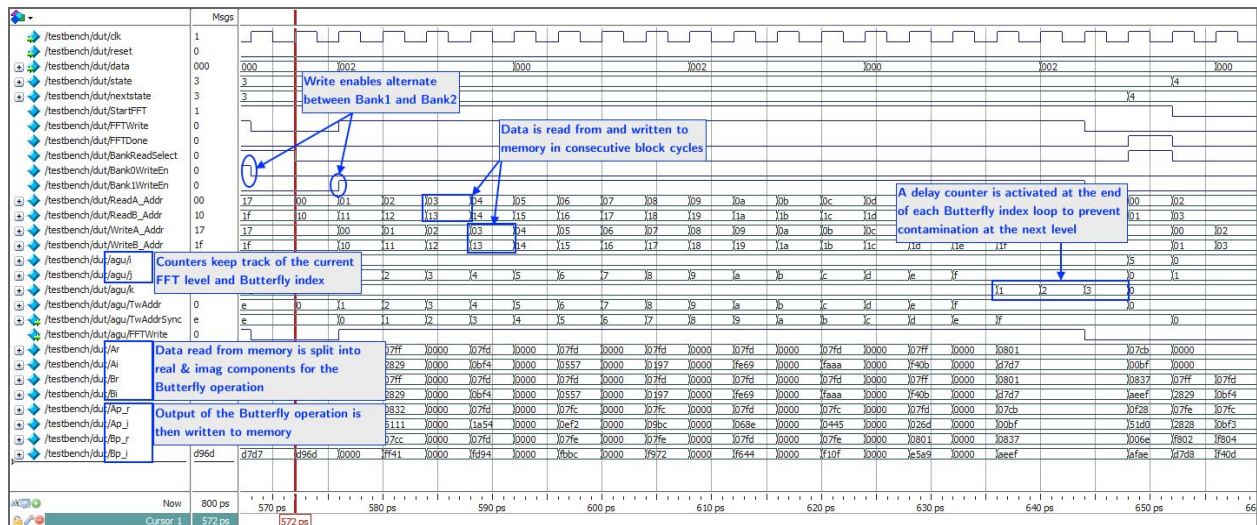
Msgs

/testbench/dut/clk 1
/testbench/dut/reset 0
/testbench/dut/data 000
/testbench/dut/state 3
/testbench/dut/nextstate 3
/testbench/dut/StartFFT 1
/testbench/dut/FFTWrite 0
/testbench/dut/FFTDone 0
/testbench/dut/BankReadSelect 0
/testbench/dut/Bank0WriteEn 0
/testbench/dut/Bank1WriteEn 0
/testbench/dut/ReadA_Addr 00
/testbench/dut/ReadB_Addr 10
/testbench/dut/WriteA_Addr 17
/testbench/dut/WriteB_Addr 1f
/testbench/dut/agu/i
/testbench/dut/agu/j
/testbench/dut/agu/k
/testbench/dut/agu/TwAddr 0
/testbench/dut/agu/TwAddrSync e
/testbench/dut/agu/FFTWrite 0
/testbench/dut/Ar
/testbench/dut/Ai
/testbench/dut/Br
/testbench/dut/Bi
/testbench/dut/Ap_r
/testbench/dut/Ap_i
/testbench/dut/Bp_r
/testbench/dut/Bp_i d96d

Write enables alternate between Bank1 and Bank2

Data is read from and written to memory in consecutive block cycles

A delay counter is activated at the end of each Butterfly index loop to prevent contamination at the next level

Counters keep track of the current FFT level and Butterfly index

Data read from memory is split into real & imag components for the Butterfly operation

Output of the Butterfly operation is then written to memory

000 002 000 002 000 002 000
3 4
3 4
17 00 01 02 03 04 05 06 07 08 09 0a 0b 0c 0d 00 02
1f 10 11 12 13 14 15 16 17 18 19 1a 1b 1c 1d 01 03
17 00 01 02 03 04 05 06 07 08 09 0a 0b 0c 00 02
1f 10 11 12 13 14 15 16 17 18 19 1a 1b 1c 1d 1e 1f 01 03
5 0
2 3 4 5 6 7 8 9 a b c d e f 0 1
1 2 3 0
e 0 1 2 3 4 5 6 7 8 9 a b c d e f 0
e 0 1 2 3 4 5 6 7 8 9 a b c d e f 0
07ff 0000 07fd 0000 07fd 0000 07fd 0000 07fd 0000 07ff 0000 0801 07cb 0000
2829 0000 0bf4 0000 0557 0000 0197 0000 fe69 0000 faaa 0000 f40b 0000 d7d7 00bf 0000
07ff 0000 07fd 0000 07fd 0000 07fd 0000 07fd 0000 07fd 0000 07ff 0000 0801 0837 07ff 07fd
2829 0000 0bf4 0000 0557 0000 0197 0000 fe69 0000 faaa 0000 f40b 0000 d7d7 aeef 2829 0bf4
0832 0000 07fd 0000 07fc 0000 07fc 0000 07fd 0000 07fc 0000 07fd 0000 07cb 0f28 07fe 07fc
5111 0000 1a54 0000 0ef2 0000 09bc 0000 068e 0000 0445 0000 026d 0000 00bf 51d0 2828 0bf3
07cc 0000 07fd 0000 07fe 0000 07fe 0000 07fd 0000 07fe 0000 0801 0000 0837 006e f802 f804
d7d7 d96d 0000 ff41 0000 fd94 0000 fbbc 0000 f972 0000 f644 0000 f10f 0000 e5a9 0000 aeef afae d7d8 f40d

Now 800 ps
Cursor 1 572 ps
570 ps 580 ps 590 ps 600 ps 610 ps 620 ps 630 ps 640 ps 650 ps 66
572 ps